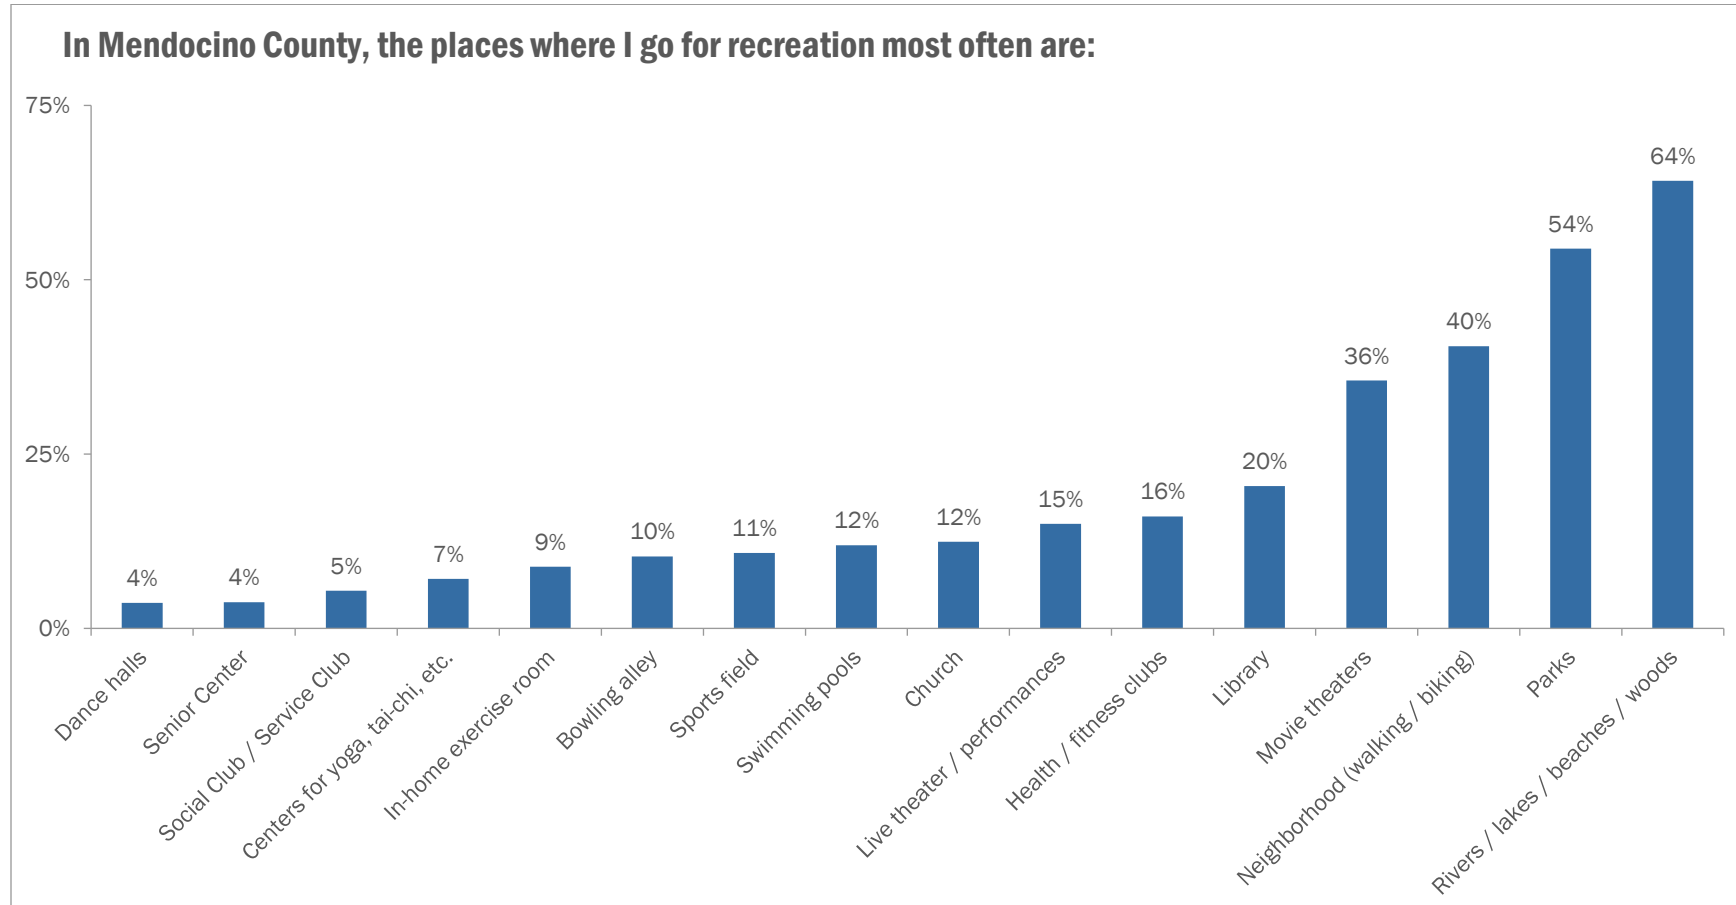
In Mendocino County, the places where I go for recreation most often are:

75%
50%
25%
0%

| Dance halls | Senior Center | Social Club / Service Club | Centers for yoga, tai-chi, etc. | In-home exercise room | Bowling alley | Sports field | Swimming pools | Church | Live theater / performances | Health / fitness clubs | Library | Movie theaters | Neighborhood (walking / biking) | Parks | Rivers / lakes / beaches / woods |
|---|---|---|---|---|---|---|---|---|---|---|---|---|---|---|---|
| 4% | 4% | 5% | 7% | 9% | 10% | 11% | 12% | 12% | 15% | 16% | 20% | 36% | 40% | 54% | 64% |